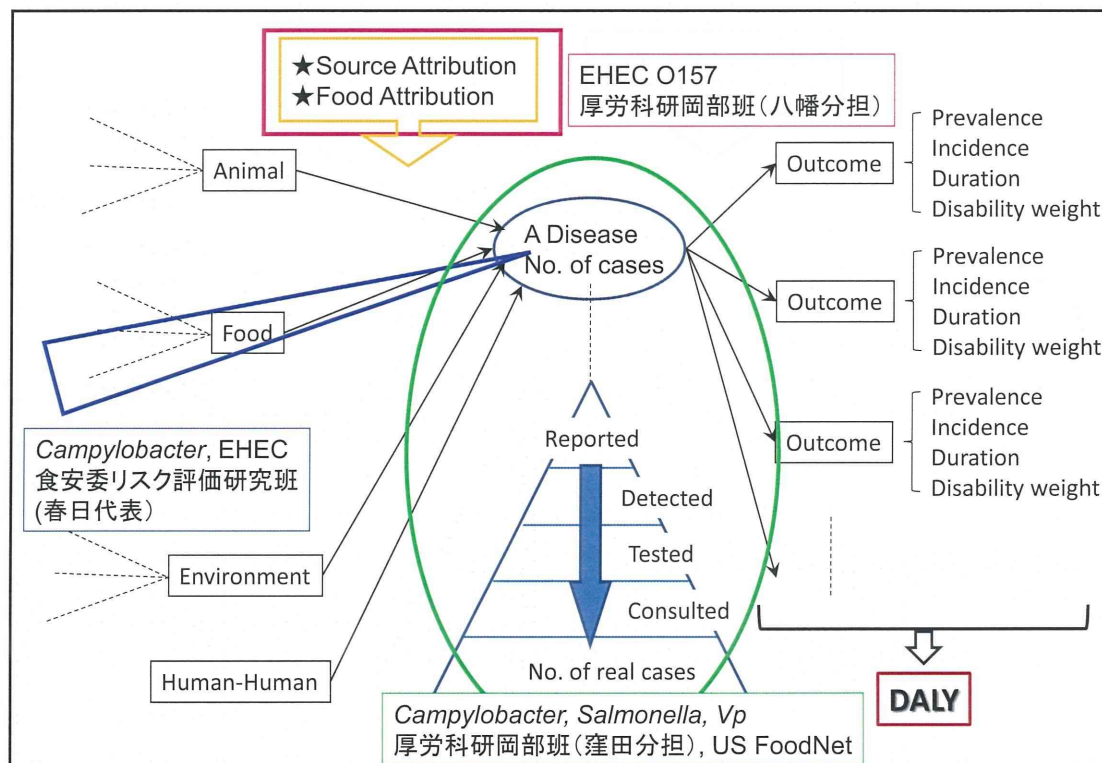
★Source Attribution
★Food Attribution

EHEC O157
厚労科研岡部班（八幡分担）

Animal

Food

*Campylobacter*, EHEC
食安委リスク評価研究班
(春日代表)

Environment

Human-Human

A Disease
No. of cases

Reported

Detected

Tested

Consulted

No. of real cases

Outcome

Prevalence
Incidence
Duration
Disability weight

Outcome

Prevalence
Incidence
Duration
Disability weight

Outcome

Prevalence
Incidence
Duration
Disability weight

DALY

*Campylobacter, Salmonella, Vp*
厚労科研岡部班（窪田分担）, US FoodNet